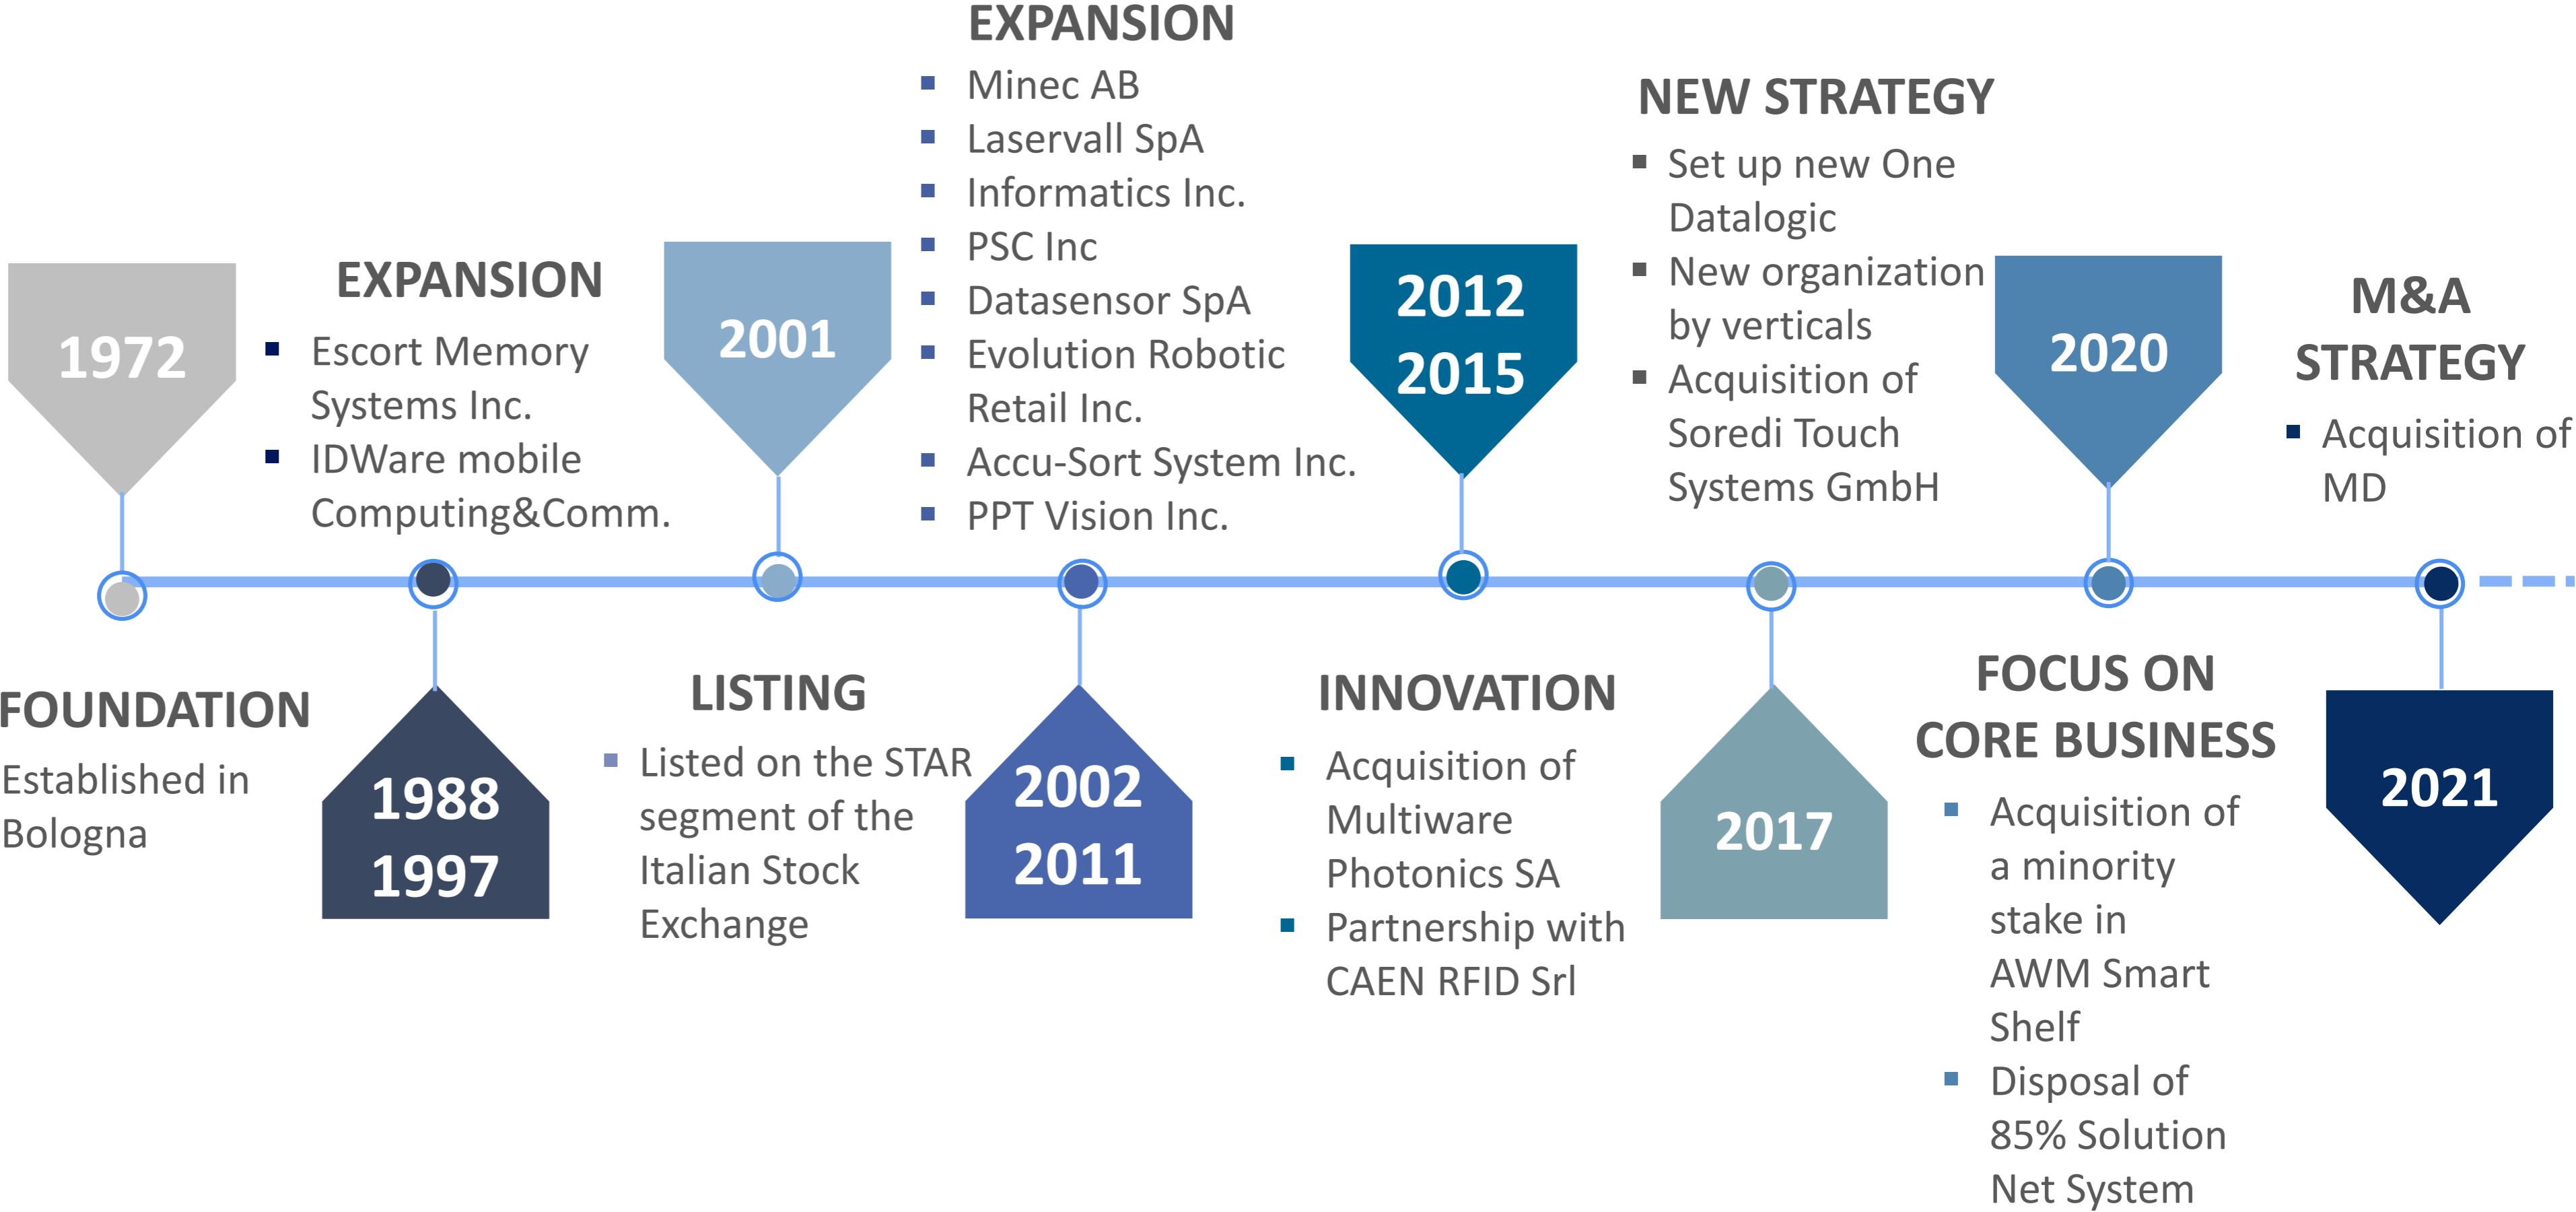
1972

FOUNDATION

Established in Bologna

1988
1997

EXPANSION

- Escort Memory Systems Inc.
- IDWare mobile Computing&Comm.

2001

LISTING

- Listed on the STAR segment of the Italian Stock Exchange

2002
2011

EXPANSION

- Minec AB
- Laservall SpA
- Informatics Inc.
- PSC Inc
- Datasensor SpA
- Evolution Robotic Retail Inc.
- Accu-Sort System Inc.
- PPT Vision Inc.

2012
2015

INNOVATION

- Acquisition of Multiware Photonics SA
- Partnership with CAEN RFID Srl

2017

NEW STRATEGY

- Set up new One Datalogic
- New organization by verticals
- Acquisition of Soredi Touch Systems GmbH

2020

FOCUS ON CORE BUSINESS

- Acquisition of a minority stake in AWM Smart Shelf
- Disposal of 85% Solution Net System

2021

M&A STRATEGY

- Acquisition of MD